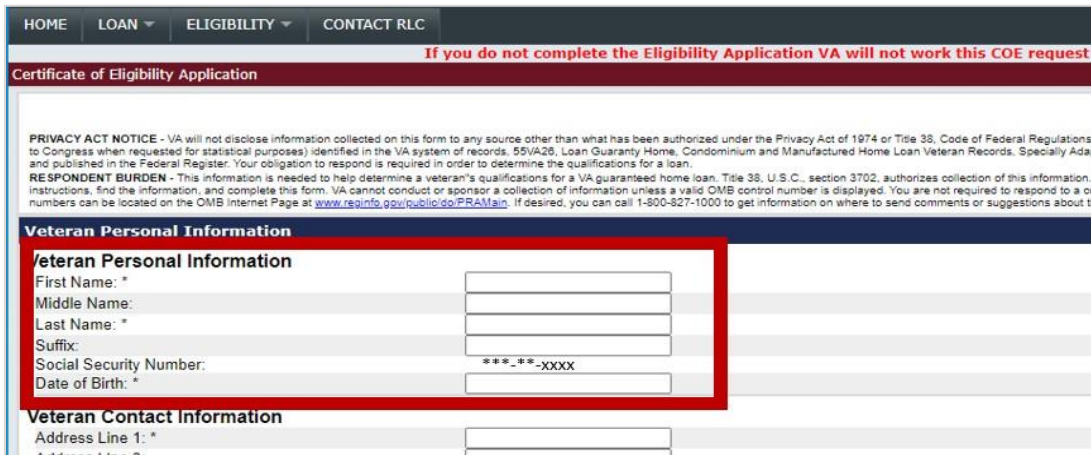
HOME LOAN ▾ ELIGIBILITY ▾ CONTACT RLC

If you do not complete the Eligibility Application VA will not work this COE request

Certificate of Eligibility Application

PRIVACY ACT NOTICE - VA will not disclose information collected on this form to any source other than what has been authorized under the Privacy Act of 1974 or Title 38, Code of Federal Regulations to Congress when requested for statistical purposes) identified in the VA system of records, 55VA26, Loan Guaranty Home, Condominium and Manufactured Home Loan Veteran Records, Specially Ada and published in the Federal Register. Your obligation to respond is required in order to determine the qualifications for a loan.
RESPONDENT BURDEN - This information is needed to help determine a veteran"s qualifications for a VA guaranteed home loan. Title 38, U.S.C., section 3702, authorizes collection of this information. instructions, find the information, and complete this form. VA cannot conduct or sponsor a collection of information unless a valid OMB control number is displayed. You are not required to respond to a c numbers can be located on the OMB Internet Page at www.reginfo.gov/public/do/PRAMain. If desired, you can call 1-800-827-1000 to get information on where to send comments or suggestions about t

Veteran Personal Information

Veteran Personal Information
First Name: *
Middle Name:
Last Name: *
Suffix:
Social Security Number: ***-**-xxxx
Date of Birth: *

Veteran Contact Information
Address Line 1: *
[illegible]